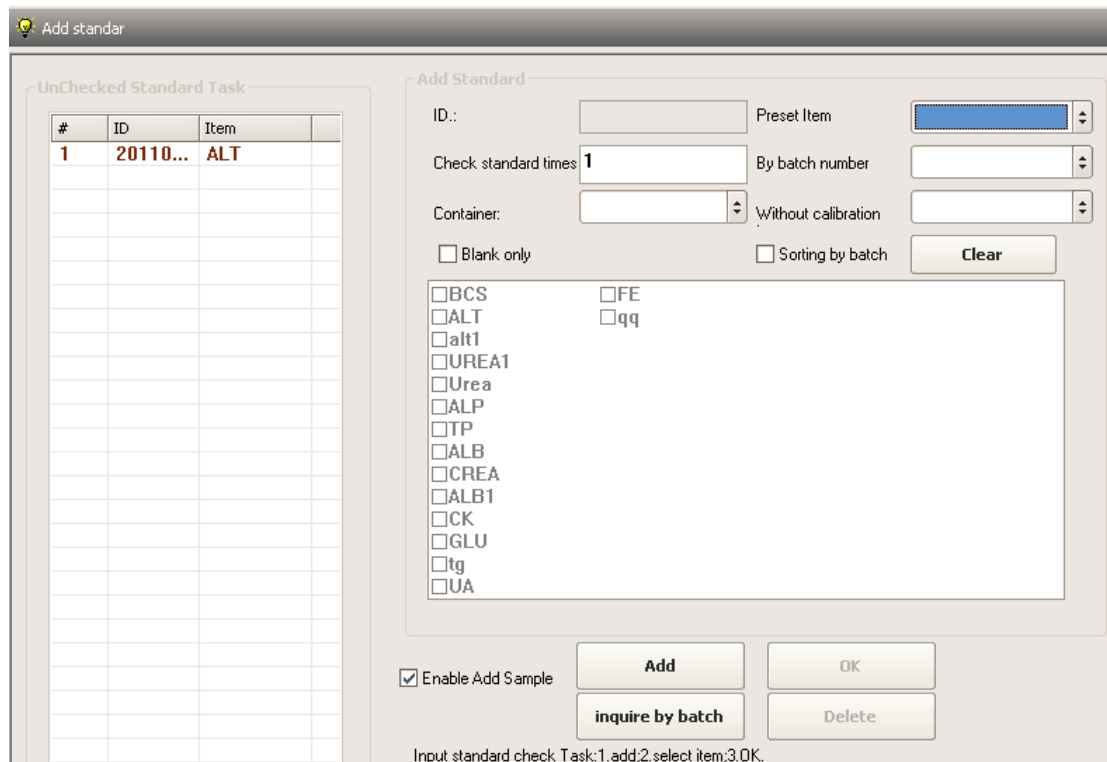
Add standar

UnChecked Standard Task

| # | ID | Item |
|---|---|---|
| 1 | 20110... | ALT |

Add Standard

ID.:

Preset Item

Check standard times 1

By batch number

Container:

Without calibration

☐ Blank only

☐ Sorting by batch

Clear

☐BCS
☐ALT
☐alt1
☐UREA1
☐Urea
☐ALP
☐TP
☐ALB
☐CREA
☐ALB1
☐CK
☐GLU
☐tg
☐UA
☐FE
☐qq

☑ Enable Add Sample

Add

OK

inquire by batch

Delete

Input standard check Task:1.add;2.select item;3.OK.